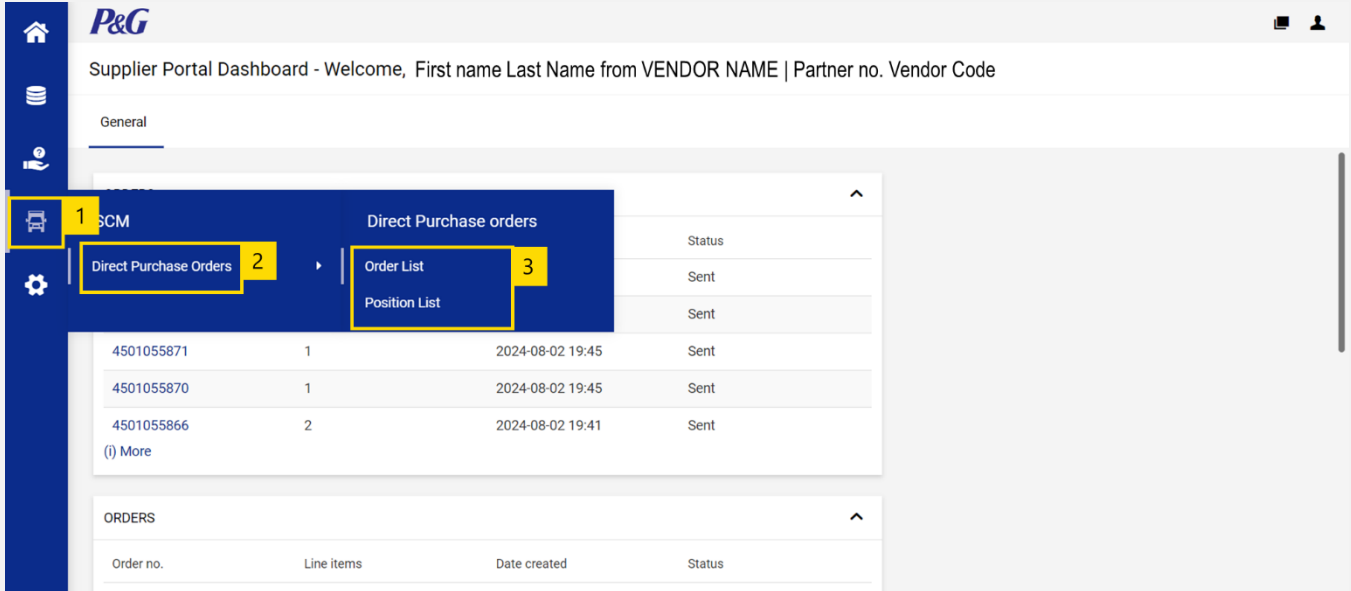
P&G

Supplier Portal Dashboard - Welcome, First name Last Name from VENDOR NAME | Partner no. Vendor Code

General

1 SCM

2 Direct Purchase Orders

Direct Purchase orders

3 Order List

Position List

Status

Sent

Sent

| | | | |
|---|---|---|---|
| 4501055871 | 1 | 2024-08-02 19:45 | Sent |
| 4501055870 | 1 | 2024-08-02 19:45 | Sent |
| 4501055866 | 2 | 2024-08-02 19:41 | Sent |

(i) More

ORDERS

| Order no. | Line items | Date created | Status |
|---|---|---|---|